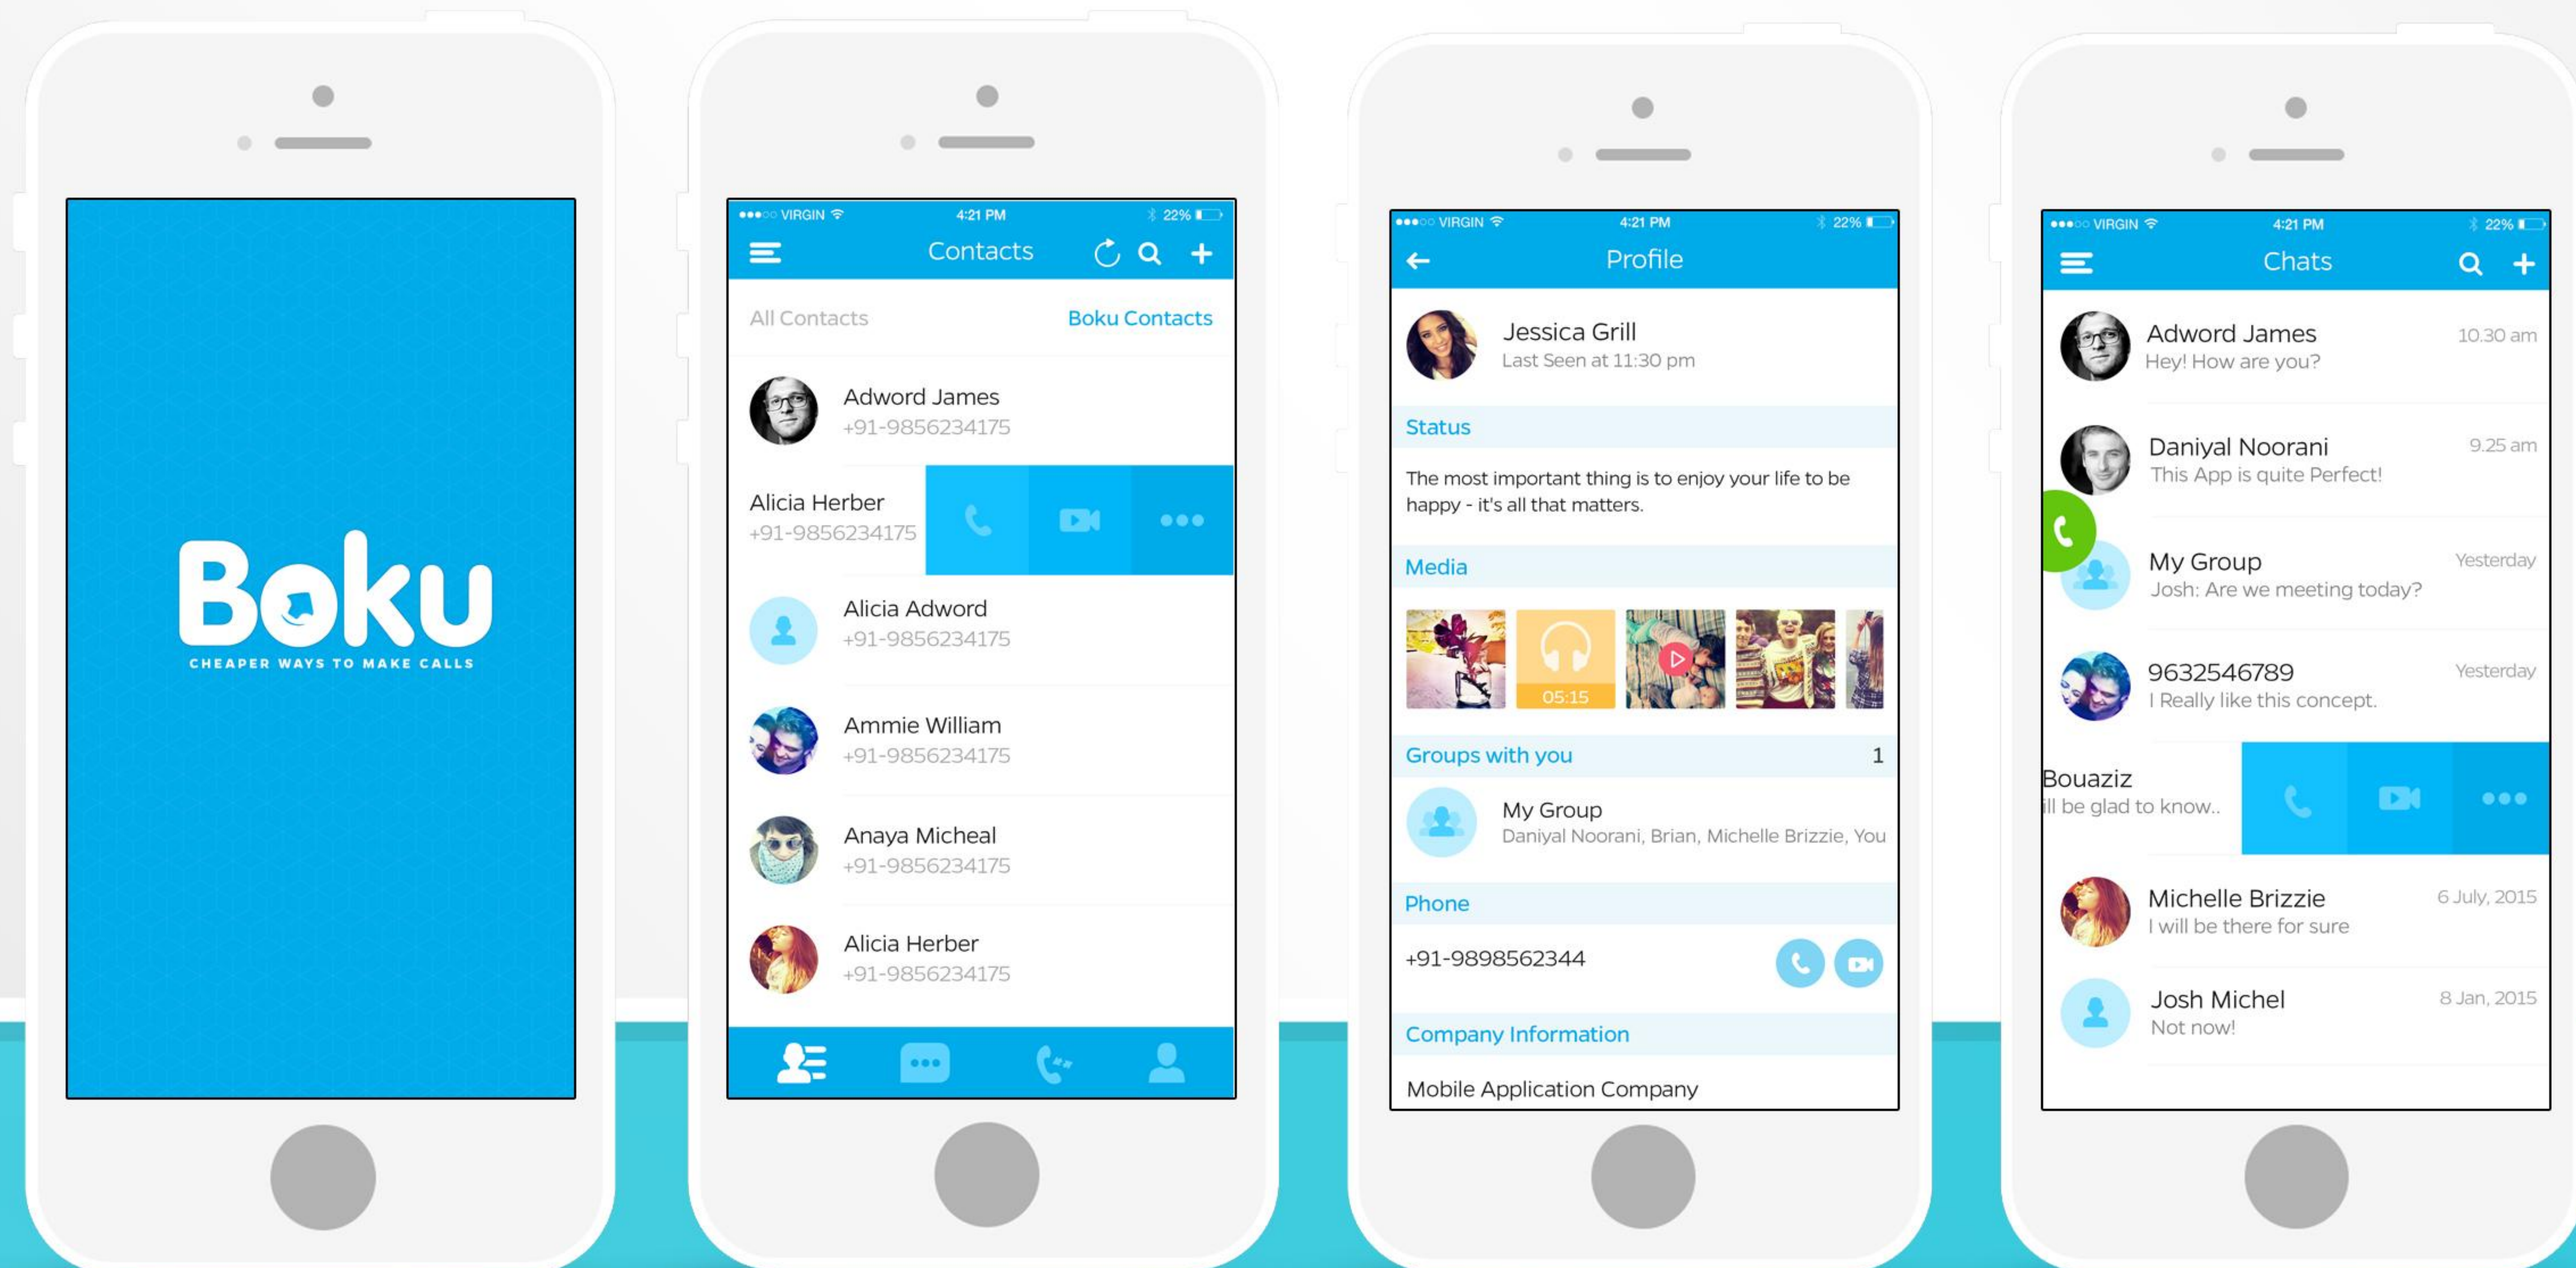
Boku
CHEAPER WAYS TO MAKE CALLS

●●●○○ VIRGIN 4:21 PM 22%
Contacts
All Contacts
Boku Contacts
Adword James
+91-9856234175
Alicia Herber
+91-9856234175
Alicia Adword
+91-9856234175
Ammie William
+91-9856234175
Anaya Micheal
+91-9856234175
Alicia Herber
+91-9856234175

●●●○○ VIRGIN 4:21 PM 22%
Profile
Jessica Grill
Last Seen at 11:30 pm
Status
The most important thing is to enjoy your life to be happy - it's all that matters.
Media
05:15
Groups with you 1
My Group
Daniyal Noorani, Brian, Michelle Brizzie, You
Phone
+91-9898562344
Company Information
Mobile Application Company

●●●○○ VIRGIN 4:21 PM 22%
Chats
Adword James 10.30 am
Hey! How are you?
Daniyal Noorani 9.25 am
This App is quite Perfect!
My Group Yesterday
Josh: Are we meeting today?
9632546789 Yesterday
I Really like this concept.
Bouaziz
ill be glad to know..
Michelle Brizzie 6 July, 2015
I will be there for sure
Josh Michel 8 Jan, 2015
Not now!